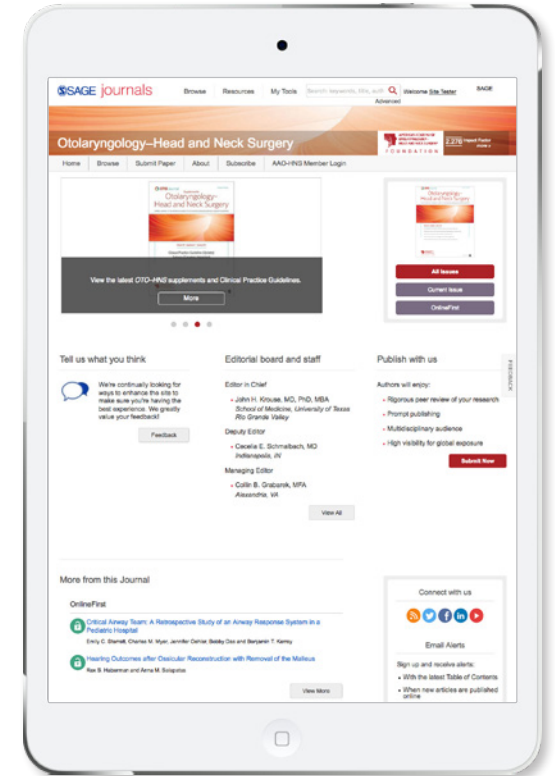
SAGE journals Browse Resources My Tools Search keywords, title, auth Welcome Site Tester SAGE Advanced

Otolaryngology–Head and Neck Surgery

FOUNDATION 2.276 Impact Factor

Home Browse Submit Paper About Subscribe AAO-HNS Member Login

Otolaryngology–Head and Neck Surgery

View the latest OTO-HNS supplements and Clinical Practice Guidelines.

More

All Issues
Current Issue
OnlineFirst

Tell us what you think

We're continually looking for ways to enhance the site to make sure you're having the best experience. We greatly value your feedback!

Feedback

Editorial board and staff

Editor in Chief
John H. Krouse, MD, PhD, MBA
School of Medicine, University of Texas Rio Grande Valley

Deputy Editor
Cecelia E. Schmalbach, MD
Indianapolis, IN

Managing Editor
Collin B. Grabarek, MFA
Alexandria, VA

View All

Publish with us

Authors will enjoy:
Rigorous peer review of your research
Prompt publishing
Multidisciplinary audience
High visibility for global exposure

Submit Now

FEEDBACK

More from this Journal

OnlineFirst

Critical Airway Team: A Retrospective Study of an Airway Response System in a Pediatric Hospital
Emily C. Sterrett, Charles M. Myer, Jennifer Oehler, Bobby Das and Benjamin T. Kenny

Hearing Outcomes after Ossicular Reconstruction with Removal of the Malleus
Rae B. Habenman and Anna M. Scilpalos

View More

Connect with us

Email Alerts

Sign up and receive alerts:
With the latest Table of Contents
When new articles are published online